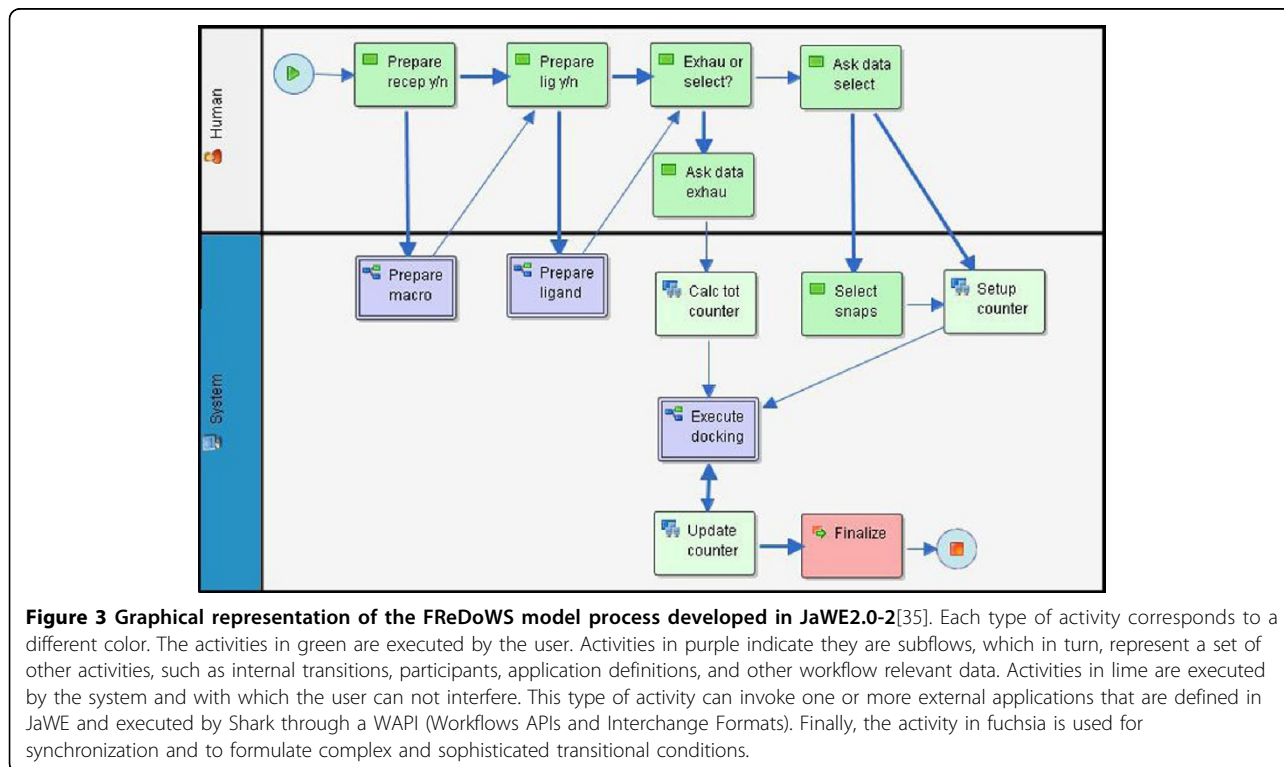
Human

System

Prepare recep y/n

Prepare lig y/n

Exhau or select?

Ask data select

Ask data exhau

Prepare macro

Prepare ligand

Calc tot counter

Select snaps

Setup counter

Execute docking

Update counter

Finalize

**Figure 3 Graphical representation of the FReDoWS model process developed in JaWE2.0-2**[35]. Each type of activity corresponds to a different color. The activities in green are executed by the user. Activities in purple indicate they are subflows, which in turn, represent a set of other activities, such as internal transitions, participants, application definitions, and other workflow relevant data. Activities in lime are executed by the system and with which the user can not interfere. This type of activity can invoke one or more external applications that are defined in JaWE and executed by Shark through a WAPI (Workflows APIs and Interchange Formats). Finally, the activity in fuchsia is used for synchronization and to formulate complex and sophisticated transitional conditions.